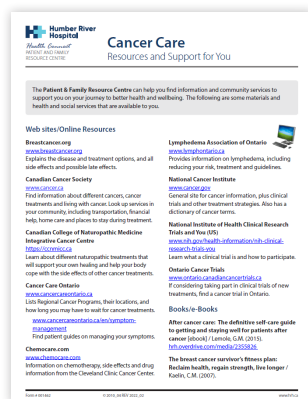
Humber River Hospital

Health Connect
PATIENT AND FAMILY RESOURCE CENTRE

Cancer Care
Resources and Support for You

The Patient & Family Resource Centre can help you find information and community services to support you on your journey to better health and wellbeing. The following are some materials and health and social services that are available to you.

Web sites/Online Resources

Breastcancer.org
www.breastcancer.org
Explains the disease and treatment options, and all side effects and possible late effects.

Canadian Cancer Society
www.cancer.ca
Find information about different cancers, cancer treatments and living with cancer. Look up services in your community, including transportation, financial help, home care and places to stay during treatment.

Canadian College of Naturopathic Medicine Integrative Cancer Centre
https://ccnmicc.ca
Learn about different naturopathic treatments that will support your own healing and help your body cope with the side effects of other cancer treatments.

Cancer Care Ontario
www.cancercareontario.ca
Lists Regional Cancer Programs, their locations, and how long you may have to wait for cancer treatments.

www.cancercareontario.ca/en/symptom-management
Find patient guides on managing your symptoms.

Chemocare.com
www.chemocare.com
Information on chemotherapy, side effects and drug information from the Cleveland Clinic Cancer Center.

Lymphedema Association of Ontario
www.lymphontario.ca
Provides information on lymphedema, including reducing your risk, treatment and guidelines.

National Cancer Institute
www.cancer.gov
General site for cancer information, plus clinical trials and other treatment strategies. Also has a dictionary of cancer terms.

National Institute of Health Clinical Research Trials and You (US)
www.nih.gov/health-information/nih-clinical-research-trials-you
Learn what a clinical trial is and how to participate.

Ontario Cancer Trials
www.ontario.canadiancancertrials.ca
If considering taking part in clinical trials of new treatments, find a cancer trial in Ontario.

Books/e-Books

After cancer care: The definitive self-care guide to getting and staying well for patients after cancer [ebook] / Lemole, G.M. (2015).
hrh.overdrive.com/media/2355826

The breast cancer survivor's fitness plan: Reclaim health, regain strength, live longer / Kaelin, C.M. (2007).

Form # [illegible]    © 2010, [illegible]    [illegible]